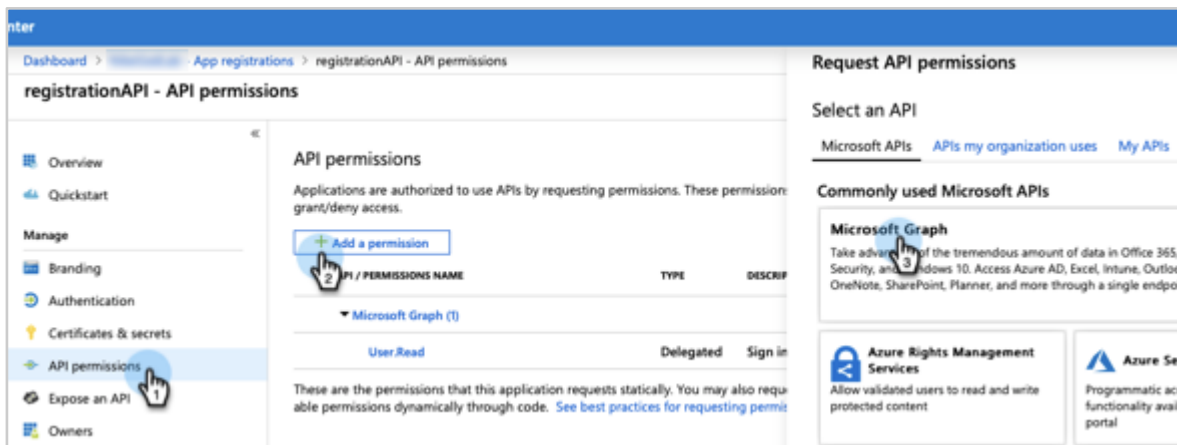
nter

Dashboard > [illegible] > App registrations > registrationAPI - API permissions

registrationAPI - API permissions

«

Overview

Quickstart

Manage

Branding

Authentication

Certificates & secrets

API permissions

Expose an API

Owners

API permissions

Applications are authorized to use APIs by requesting permissions. These permission grant/deny access.

+ Add a permission

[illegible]I / PERMISSIONS NAME | TYPE | DESCRI

▾ Microsoft Graph (1)

User.Read | Delegated | Sign in

These are the permissions that this application requests statically. You may also requ able permissions dynamically through code. See best practices for requesting permis

Request API permissions

Select an API

Microsoft APIs | APIs my organization uses | My APIs

Commonly used Microsoft APIs

Microsoft Graph

Take adva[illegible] of the tremendous amount of data in Office 365, Security, and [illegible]ndows 10. Access Azure AD, Excel, Intune, Outlo OneNote, SharePoint, Planner, and more through a single endpo

Azure Rights Management Services

Allow validated users to read and write protected content

Azure Se

Programmatic ac functionality avail portal